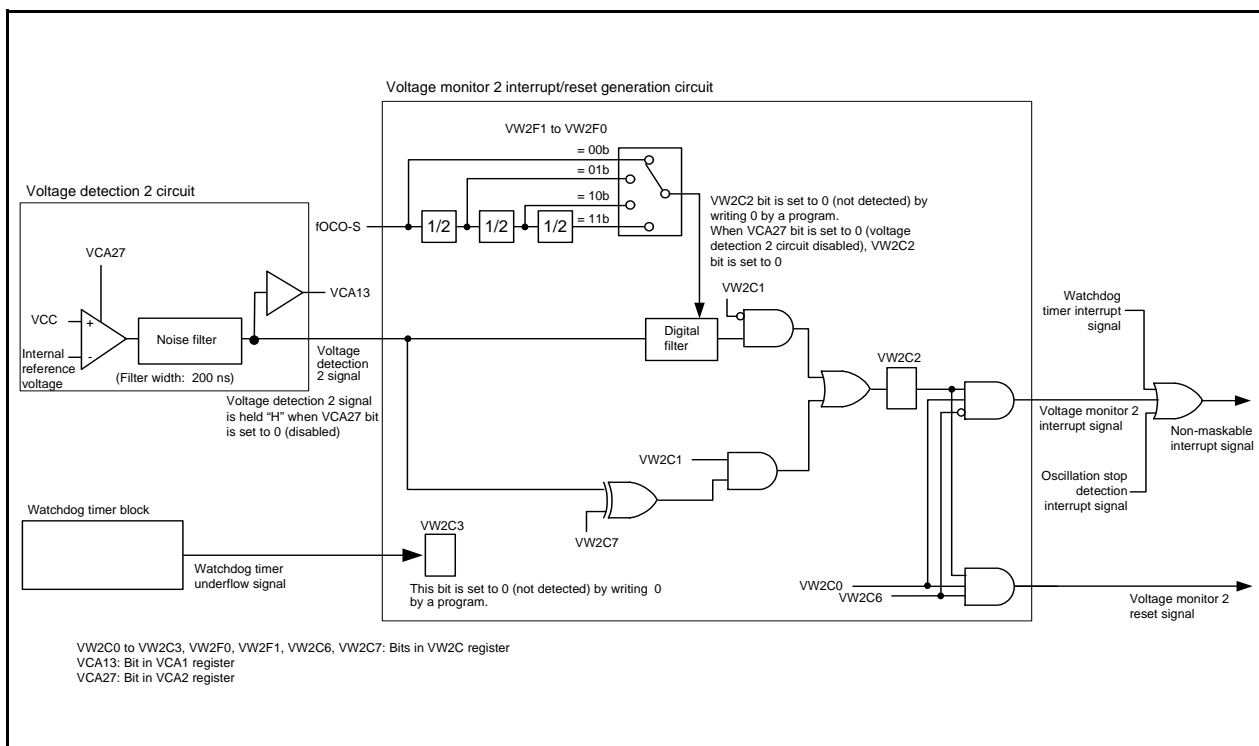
Voltage monitor 2 interrupt/reset generation circuit

VW2F1 to VW2F0

= 00b
= 01b
= 10b
= 11b

Voltage detection 2 circuit

fOCO-S

1/2
1/2
1/2

VW2C2 bit is set to 0 (not detected) by writing 0 by a program.
When VCA27 bit is set to 0 (voltage detection 2 circuit disabled), VW2C2 bit is set to 0

VCA27

VCA13

VW2C1

VCC

+

-

Internal reference voltage

Noise filter

(Filter width: 200 ns)

Voltage detection 2 signal

Digital filter

VW2C2

Watchdog timer interrupt signal

Voltage detection 2 signal is held "H" when VCA27 bit is set to 0 (disabled)

Voltage monitor 2 interrupt signal

Non-maskable interrupt signal

VW2C1

Oscillation stop detection interrupt signal

Watchdog timer block

VW2C3

VW2C7

Watchdog timer underflow signal

This bit is set to 0 (not detected) by writing 0 by a program.

VW2C0

VW2C6

Voltage monitor 2 reset signal

VW2C0 to VW2C3, VW2F0, VW2F1, VW2C6, VW2C7: Bits in VW2C register
VCA13: Bit in VCA1 register
VCA27: Bit in VCA2 register